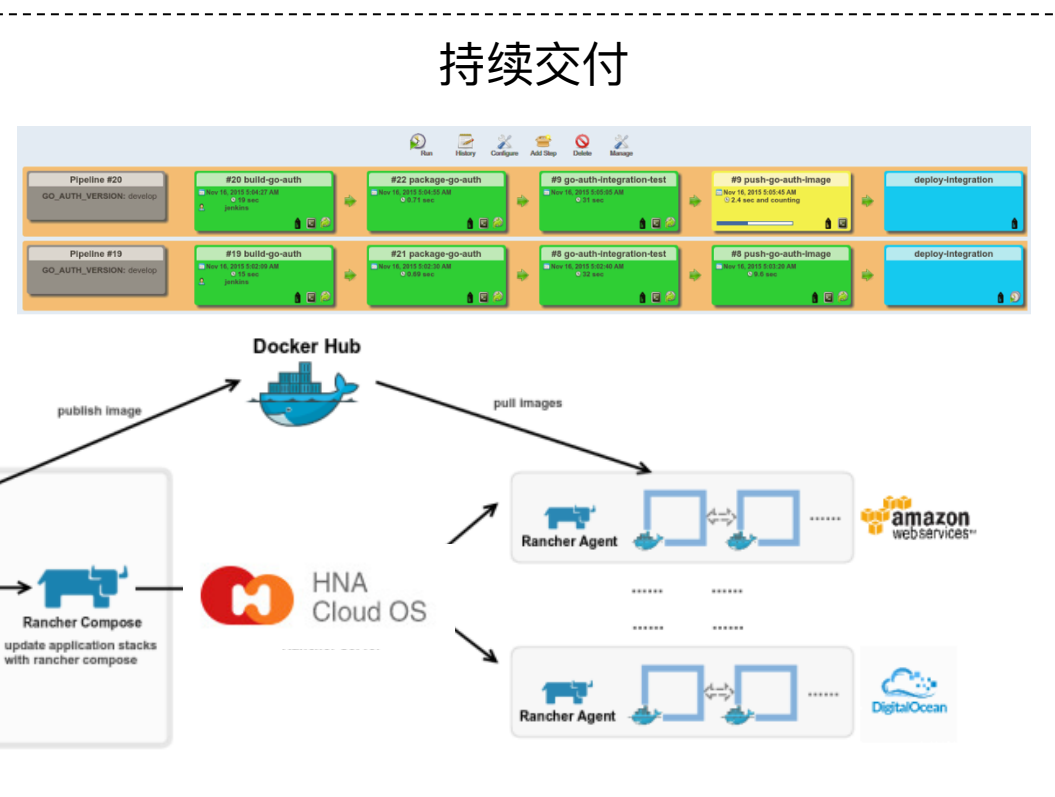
持续交付

Run History Configure Add Step Delete Manage

Pipeline #20
GO_AUTH_VERSION: develop

#20 build-go-auth
Nov 16, 2015 5:04:27 AM
19 sec
jenkins

#22 package-go-auth
Nov 16, 2015 5:04:55 AM
0.71 sec

#9 go-auth-integration-test
Nov 16, 2015 5:05:05 AM
31 sec

#9 push-go-auth-image
Nov 16, 2015 5:05:45 AM
2.4 sec and counting

deploy-integration

Pipeline #19
GO_AUTH_VERSION: develop

#19 build-go-auth
Nov 16, 2015 5:02:09 AM
15 sec
jenkins

#21 package-go-auth
Nov 16, 2015 5:02:30 AM
0.69 sec

#8 go-auth-integration-test
Nov 16, 2015 5:02:40 AM
32 sec

#8 push-go-auth-image
Nov 16, 2015 5:03:20 AM
9.6 sec

deploy-integration

Docker Hub

publish image

pull images

Rancher Agent

amazon web services

Rancher Compose
update application stacks with rancher compose

HNA Cloud OS

Rancher Agent

DigitalOcean